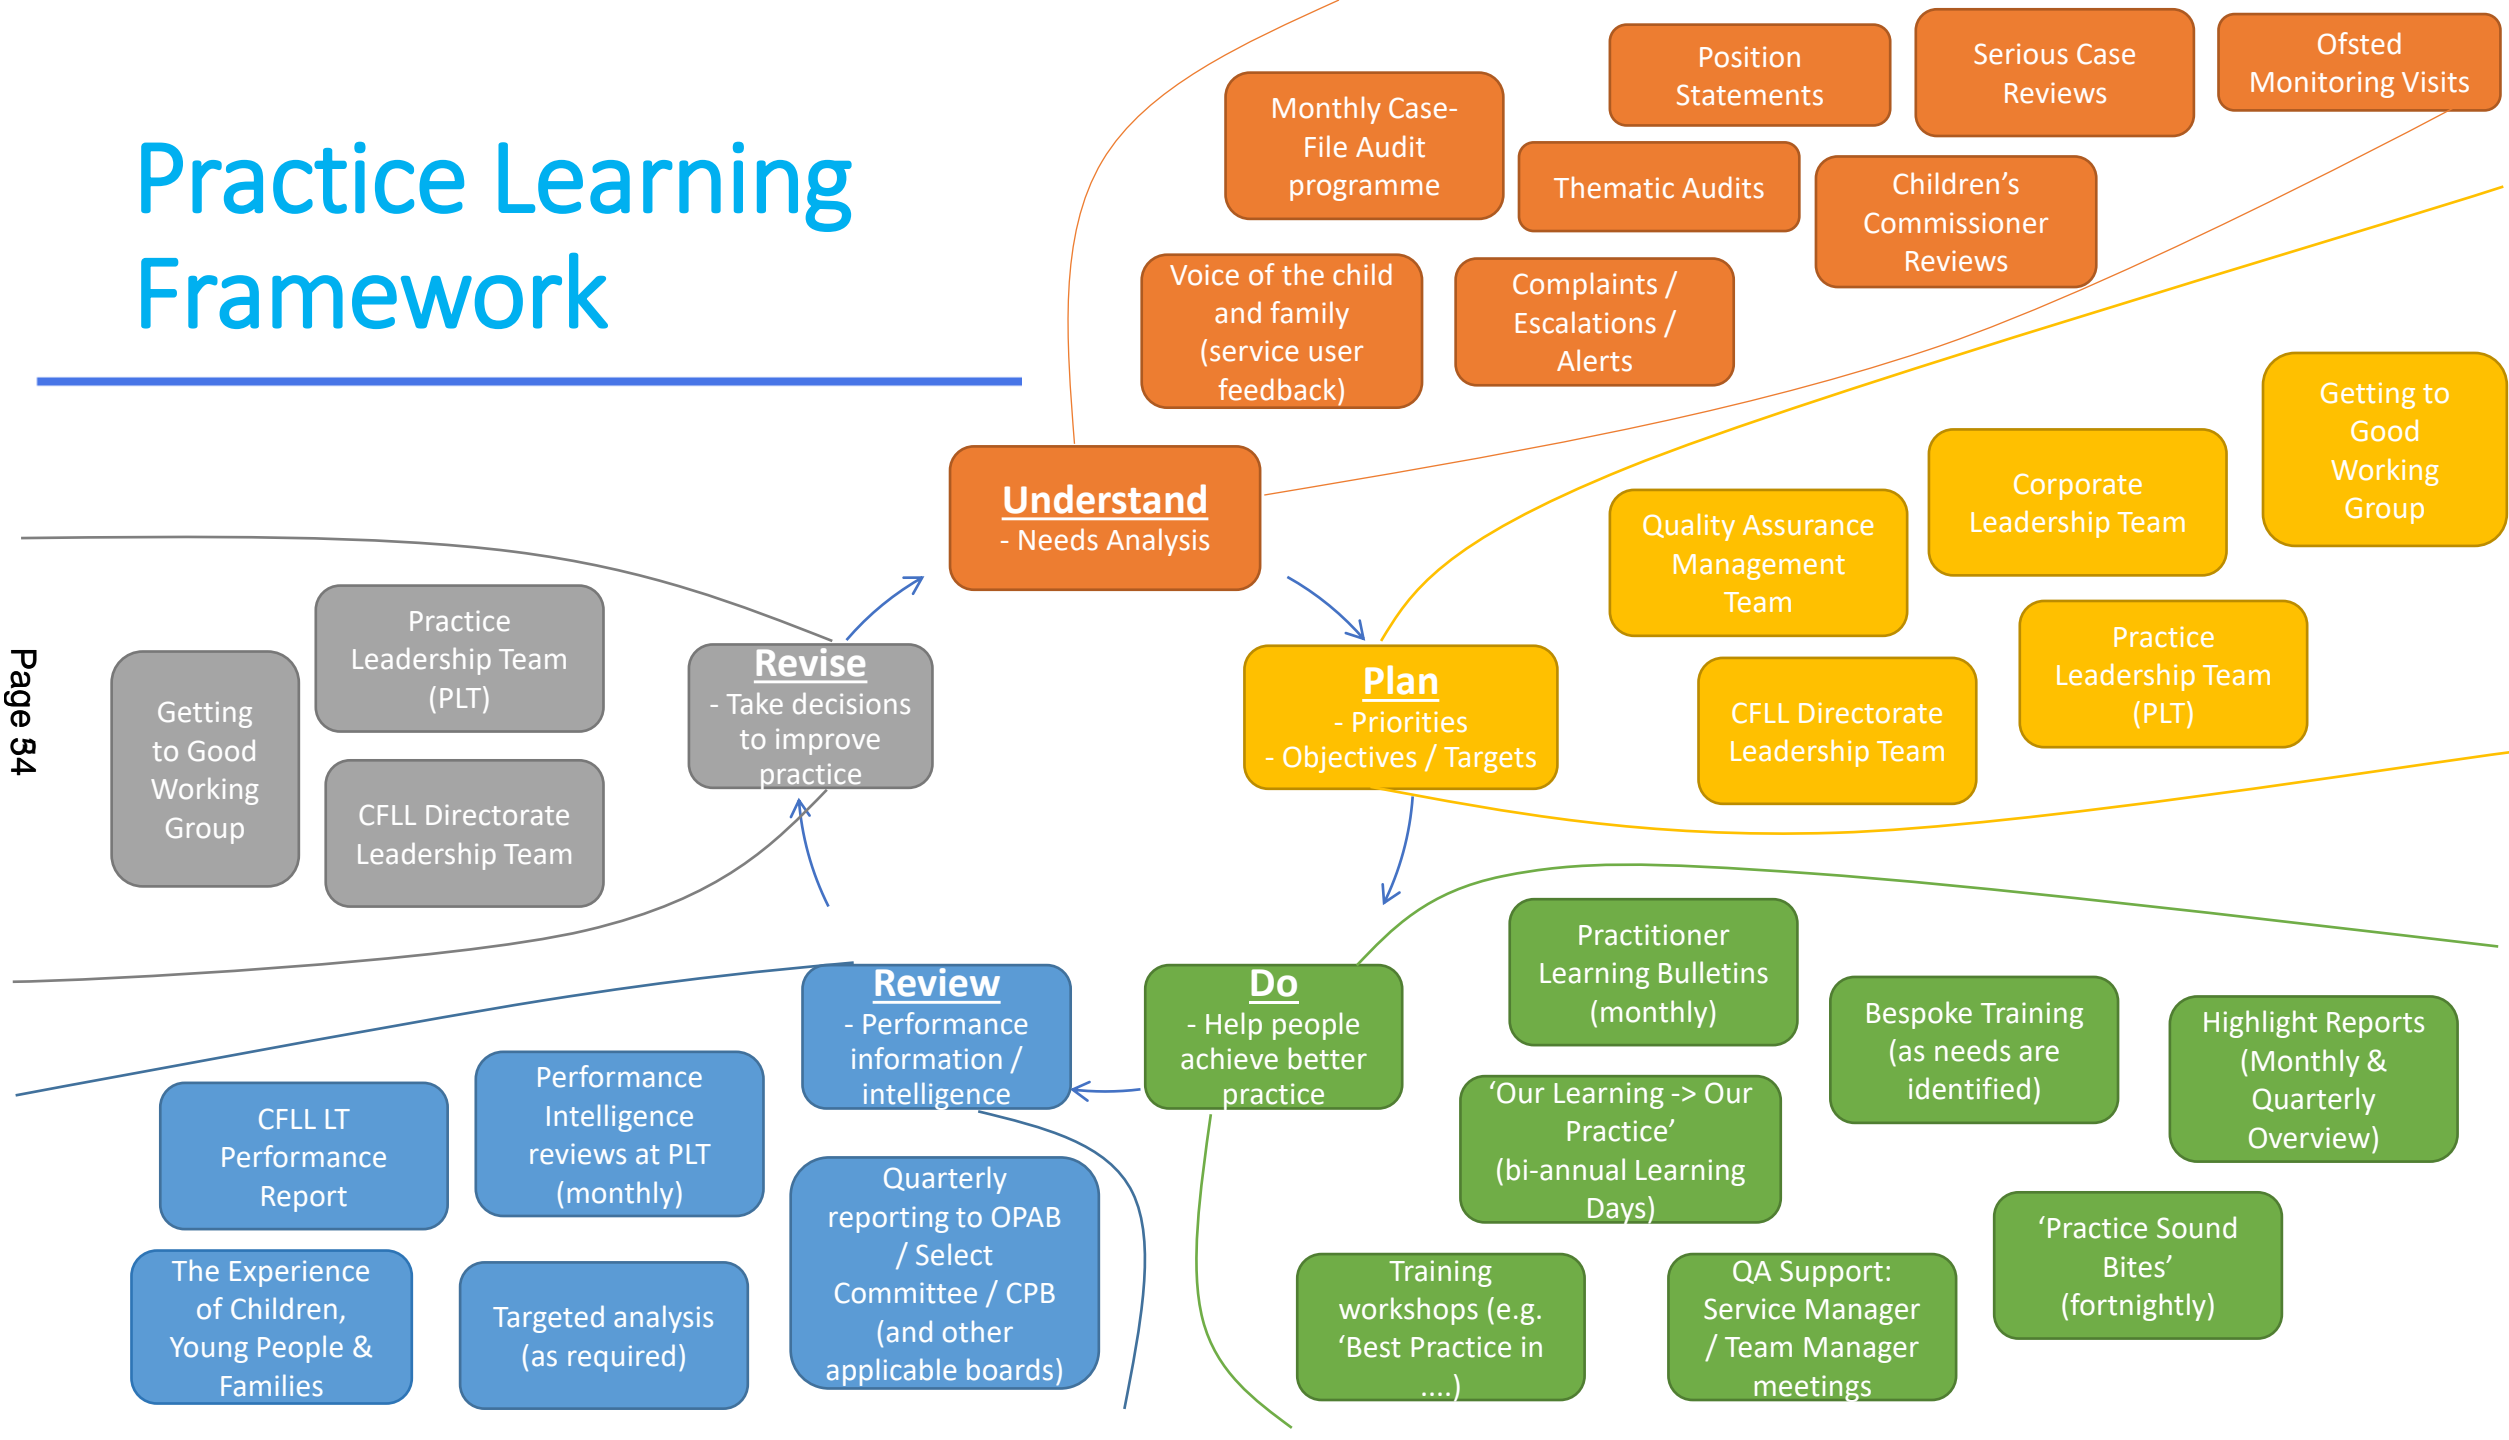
Practice Learning Framework

Monthly Case-File Audit programme

Position Statements

Serious Case Reviews

Ofsted Monitoring Visits

Thematic Audits

Children's Commissioner Reviews

Voice of the child and family (service user feedback)

Complaints / Escalations / Alerts

Understand
- Needs Analysis

Getting to Good Working Group

Corporate Leadership Team

Quality Assurance Management Team

Practice Leadership Team (PLT)

CFLL Directorate Leadership Team

Plan
- Priorities
- Objectives / Targets

Page 34

Practice Leadership Team (PLT)

Getting to Good Working Group

CFLL Directorate Leadership Team

Revise
- Take decisions to improve practice

Practitioner Learning Bulletins (monthly)

Bespoke Training (as needs are identified)

Highlight Reports (Monthly & Quarterly Overview)

Review
- Performance information / intelligence

Do
- Help people achieve better practice

'Our Learning -> Our Practice' (bi-annual Learning Days)

CFLL LT Performance Report

Performance Intelligence reviews at PLT (monthly)

Quarterly reporting to OPAB / Select Committee / CPB (and other applicable boards)

'Practice Sound Bites' (fortnightly)

The Experience of Children, Young People & Families

Targeted analysis (as required)

Training workshops (e.g. 'Best Practice in ....)

QA Support: Service Manager / Team Manager meetings